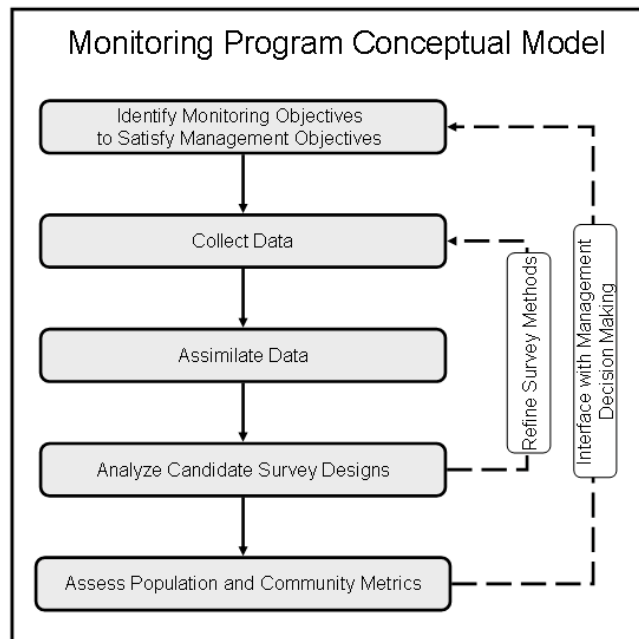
Monitoring Program Conceptual Model

Identify Monitoring Objectives to Satisfy Management Objectives

Collect Data

Assimilate Data

Analyze Candidate Survey Designs

Assess Population and Community Metrics

Refine Survey Methods

Interface with Management Decision Making